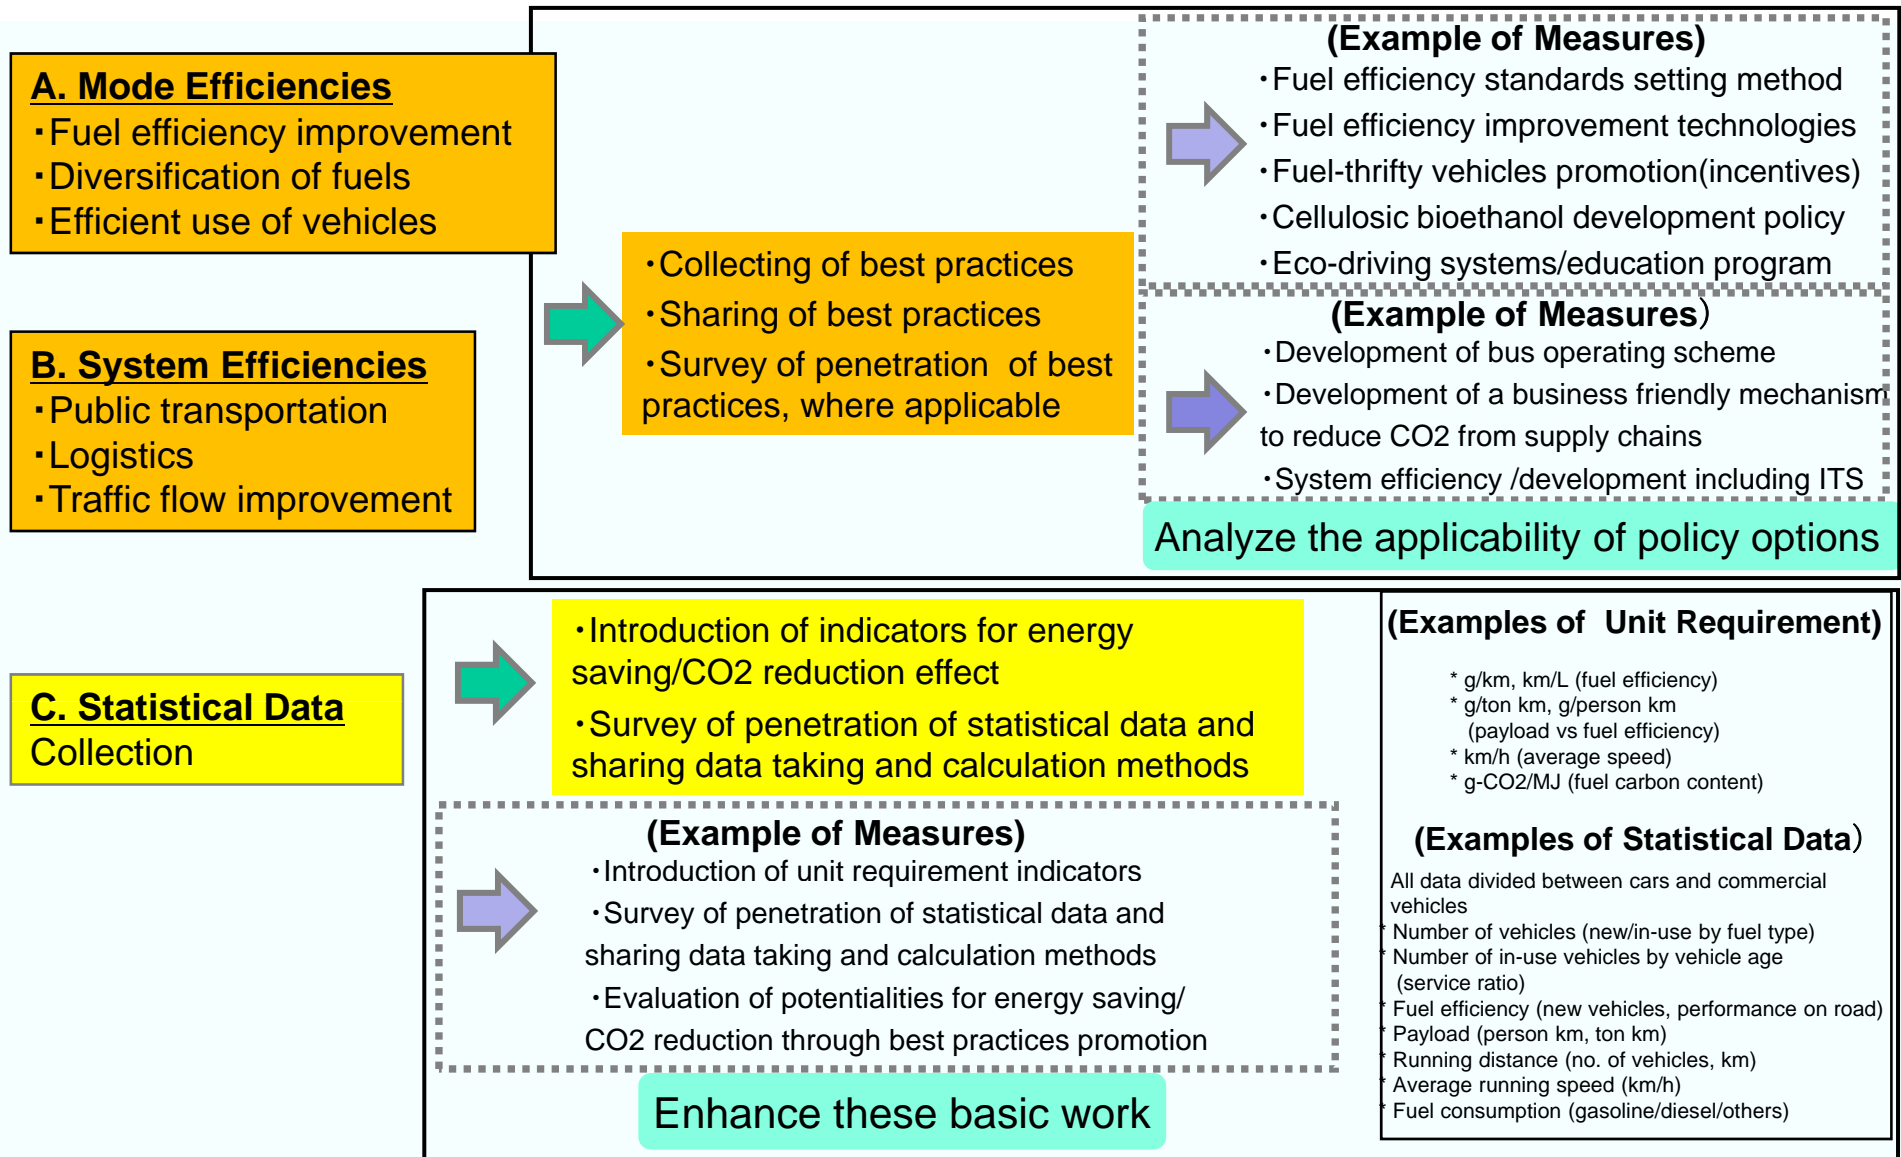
A. Mode Efficiencies
・Fuel efficiency improvement
・Diversification of fuels
・Efficient use of vehicles

B. System Efficiencies
・Public transportation
・Logistics
・Traffic flow improvement

・Collecting of best practices
・Sharing of best practices
・Survey of penetration of best practices, where applicable

(Example of Measures)
・Fuel efficiency standards setting method
・Fuel efficiency improvement technologies
・Fuel-thrifty vehicles promotion(incentives)
・Cellulosic bioethanol development policy
・Eco-driving systems/education program

(Example of Measures)
・Development of bus operating scheme
・Development of a business friendly mechanism to reduce CO2 from supply chains
・System efficiency /development including ITS

Analyze the applicability of policy options

C. Statistical Data Collection

・Introduction of indicators for energy saving/CO2 reduction effect
・Survey of penetration of statistical data and sharing data taking and calculation methods

(Example of Measures)
・Introduction of unit requirement indicators
・Survey of penetration of statistical data and sharing data taking and calculation methods
・Evaluation of potentialities for energy saving/ CO2 reduction through best practices promotion

Enhance these basic work

(Examples of Unit Requirement)
* g/km, km/L (fuel efficiency)
* g/ton km, g/person km (payload vs fuel efficiency)
* km/h (average speed)
* g-CO2/MJ (fuel carbon content)

(Examples of Statistical Data)
All data divided between cars and commercial vehicles
* Number of vehicles (new/in-use by fuel type)
* Number of in-use vehicles by vehicle age (service ratio)
* Fuel efficiency (new vehicles, performance on road)
* Payload (person km, ton km)
* Running distance (no. of vehicles, km)
* Average running speed (km/h)
* Fuel consumption (gasoline/diesel/others)